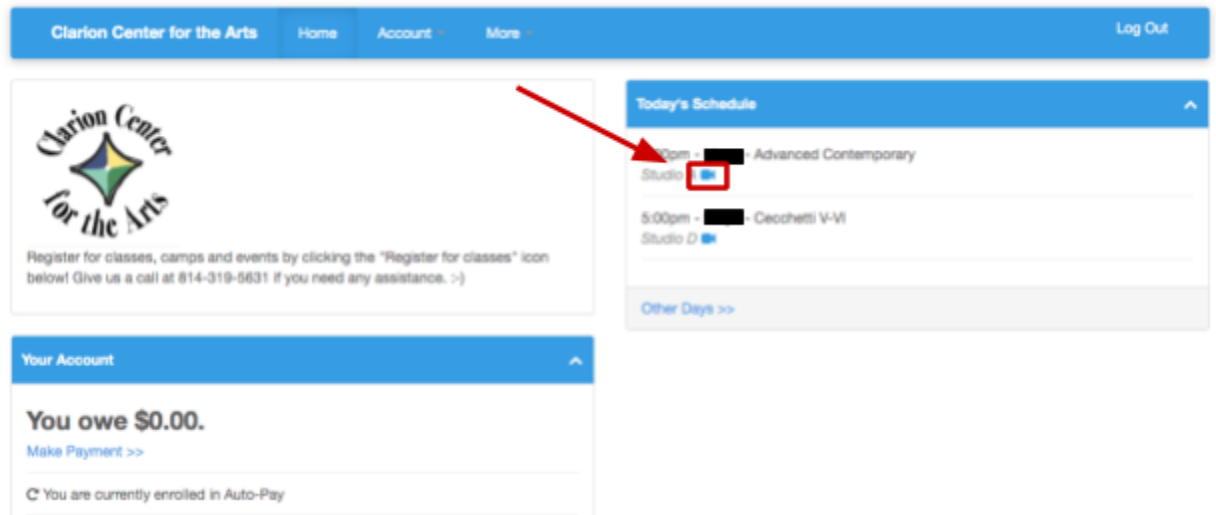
Clarion Center for the Arts Home Account More Log Out

Clarion Center for the Arts

Register for classes, camps and events by clicking the "Register for classes" icon below! Give us a call at 814-319-5631 if you need any assistance. :-)

Your Account

You owe $0.00.

Make Payment >>

You are currently enrolled in Auto-Pay

Today's Schedule

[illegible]0pm - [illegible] - Advanced Contemporary
Studio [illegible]

5:00pm - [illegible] - Cecchetti V-VI
Studio D

Other Days >>